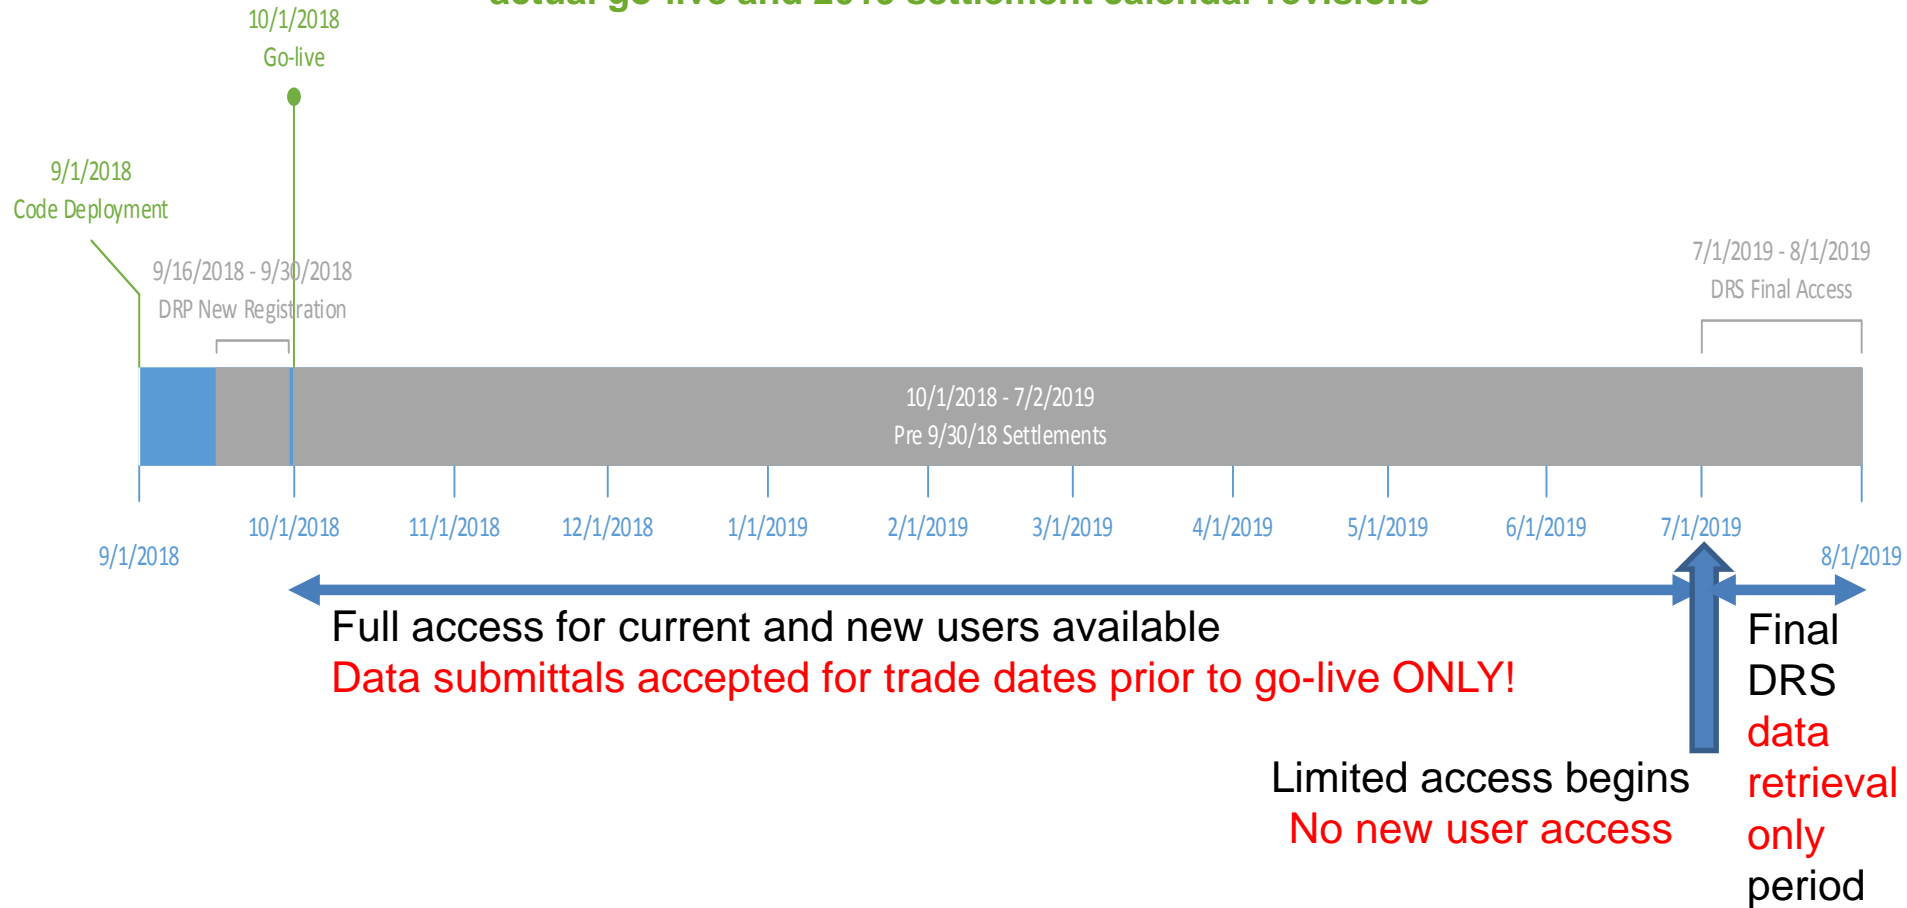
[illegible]

10/1/2018
Go-live

9/1/2018
Code Deployment

9/16/2018 - 9/30/2018
DRP New Registration

7/1/2019 - 8/1/2019
DRS Final Access

10/1/2018 - 7/2/2019
Pre 9/30/18 Settlements

9/1/2018
10/1/2018
11/1/2018
12/1/2018
1/1/2019
2/1/2019
3/1/2019
4/1/2019
5/1/2019
6/1/2019
7/1/2019
8/1/2019

Full access for current and new users available
Data submittals accepted for trade dates prior to go-live ONLY!

Final DRS data retrieval only period

Limited access begins
No new user access